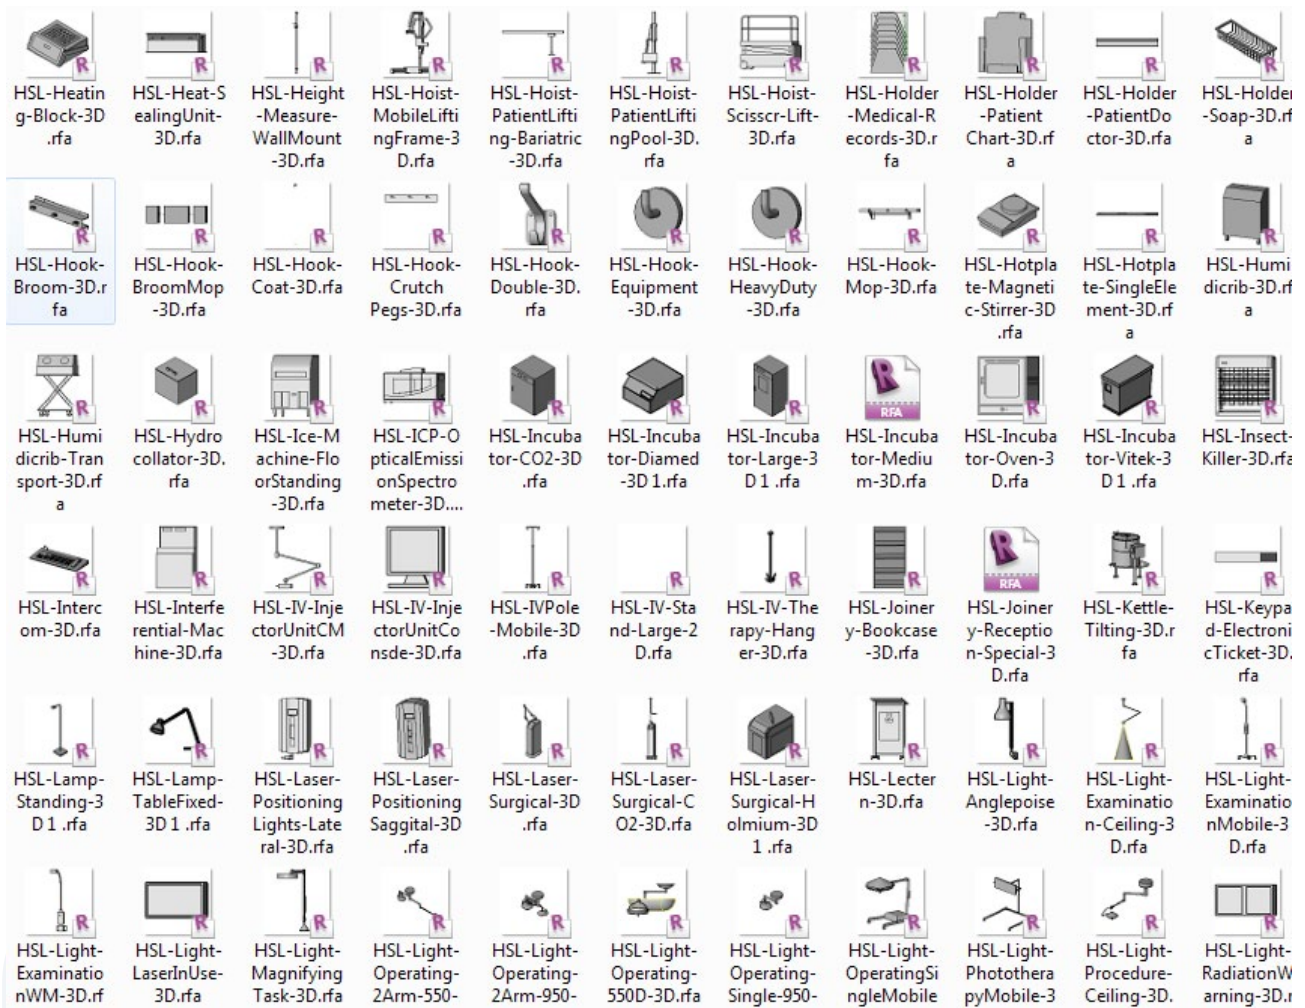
HSL-Heating-Block-3D.rfa
HSL-Heat-SealingUnit-3D.rfa
HSL-Height-Measure-WallMount-3D.rfa
HSL-Hoist-MobileLiftingFrame-3D.rfa
HSL-Hoist-PatientLifting-Bariatric-3D.rfa
HSL-Hoist-PatientLiftingPool-3D.rfa
HSL-Hoist-Scisscr-Lift-3D.rfa
HSL-Holder-Medical-Records-3D.rfa
HSL-Holder-Patient Chart-3D.rfa
HSL-Holder-PatientDoctor-3D.rfa
HSL-Holder-Soap-3D.rfa

HSL-Hook-Broom-3D.rfa
HSL-Hook-BroomMop-3D.rfa
HSL-Hook-Coat-3D.rfa
HSL-Hook-Crutch Pegs-3D.rfa
HSL-Hook-Double-3D.rfa
HSL-Hook-Equipment-3D.rfa
HSL-Hook-HeavyDuty-3D.rfa
HSL-Hook-Mop-3D.rfa
HSL-Hotplate-Magnetic-Stirrer-3D.rfa
HSL-Hotplate-SingleElement-3D.rfa
HSL-Humidicrib-3D.rfa

HSL-Humidicrib-Transport-3D.rfa
HSL-Hydrocollator-3D.rfa
HSL-Ice-Machine-FloorStanding-3D.rfa
HSL-ICP-OpticalEmissionSpectrometer-3D....
HSL-Incubator-CO2-3D.rfa
HSL-Incubator-Diamed-3D 1.rfa
HSL-Incubator-Large-3D 1 .rfa
RFA
HSL-Incubator-Medium-3D.rfa
HSL-Incubator-Oven-3D.rfa
HSL-Incubator-Vitek-3D 1 .rfa
HSL-Insect-Killer-3D.rfa

HSL-Intercom-3D.rfa
HSL-Interferential-Machine-3D.rfa
HSL-IV-InjectorUnitCM-3D.rfa
HSL-IV-InjectorUnitConsde-3D.rfa
HSL-IVPole-Mobile-3D.rfa
HSL-IV-Stand-Large-2D.rfa
HSL-IV-Therapy-Hanger-3D.rfa
HSL-Joinery-Bookcase-3D.rfa
RFA
HSL-Joinery-Reception-Special-3D.rfa
HSL-Kettle-Tilting-3D.rfa
HSL-Keypad-ElectronicTicket-3D.rfa

HSL-Lamp-Standing-3D 1 .rfa
HSL-Lamp-TableFixed-3D 1 .rfa
HSL-Laser-Positioning Lights-Lateral-3D.rfa
HSL-Laser-Positioning Saggital-3D.rfa
HSL-Laser-Surgical-3D.rfa
HSL-Laser-Surgical-CO2-3D.rfa
HSL-Laser-Surgical-Holmium-3D 1 .rfa
HSL-Lectern-3D.rfa
HSL-Light-Anglepoise-3D.rfa
HSL-Light-Examination-Ceiling-3D.rfa
HSL-Light-ExaminationMobile-3D.rfa

HSL-Light-ExaminationWM-3D.rf
HSL-Light-LaserInUse-3D.rfa
HSL-Light-Magnifying Task-3D.rfa
HSL-Light-Operating-2Arm-550-
HSL-Light-Operating-2Arm-950-
HSL-Light-Operating-550D-3D.rfa
HSL-Light-Operating-Single-950-
HSL-Light-OperatingSingleMobile
HSL-Light-PhototherapyMobile-3
HSL-Light-Procedure-Ceiling-3D.
HSL-Light-RadiationWarning-3D.r